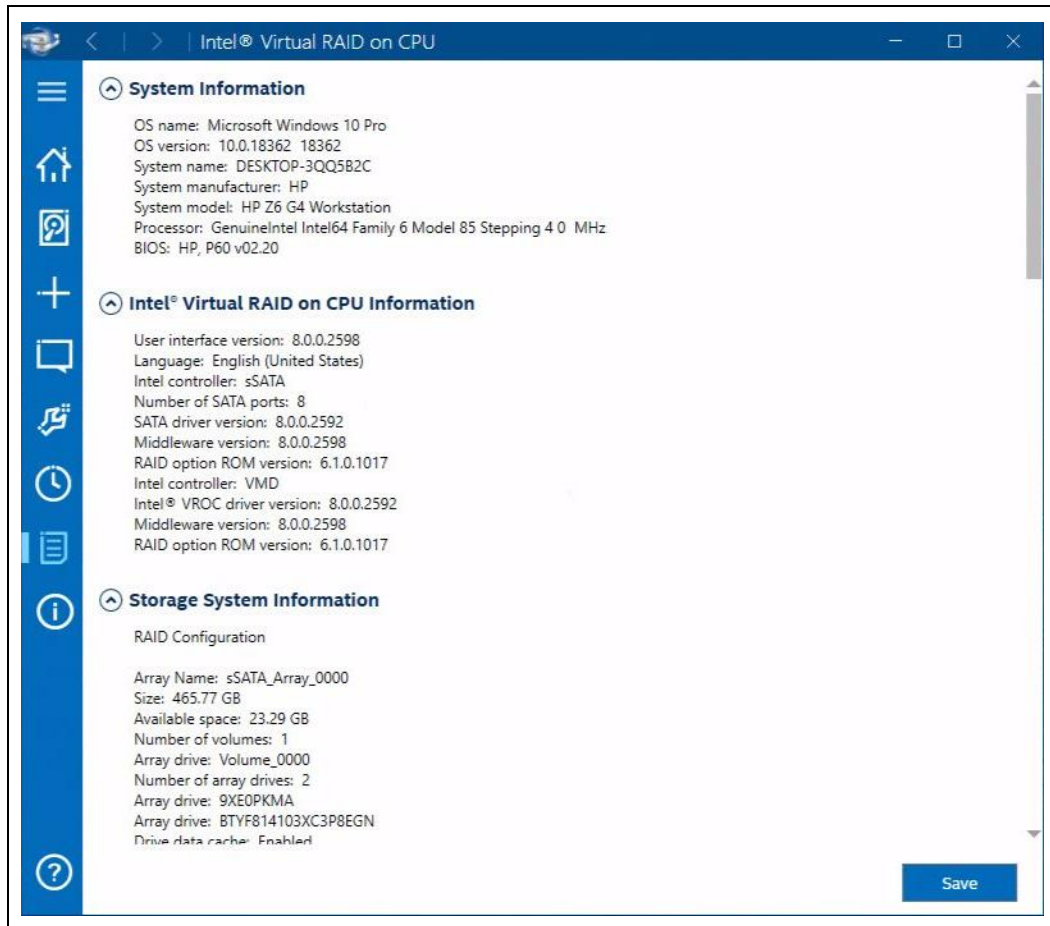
Intel® Virtual RAID on CPU

System Information

OS name: Microsoft Windows 10 Pro
OS version: 10.0.18362 18362
System name: DESKTOP-3QQ5B2C
System manufacturer: HP
System model: HP Z6 G4 Workstation
Processor: GenuineIntel Intel64 Family 6 Model 85 Stepping 4 0 MHz
BIOS: HP, P60 v02.20

Intel® Virtual RAID on CPU Information

User interface version: 8.0.0.2598
Language: English (United States)
Intel controller: sSATA
Number of SATA ports: 8
SATA driver version: 8.0.0.2592
Middleware version: 8.0.0.2598
RAID option ROM version: 6.1.0.1017
Intel controller: VMD
Intel® VROC driver version: 8.0.0.2592
Middleware version: 8.0.0.2598
RAID option ROM version: 6.1.0.1017

Storage System Information

RAID Configuration

Array Name: sSATA_Array_0000
Size: 465.77 GB
Available space: 23.29 GB
Number of volumes: 1
Array drive: Volume_0000
Number of array drives: 2
Array drive: 9XE0PKMA
Array drive: BTYF814103XC3P8EGN
Drive data cache: Enabled

Save